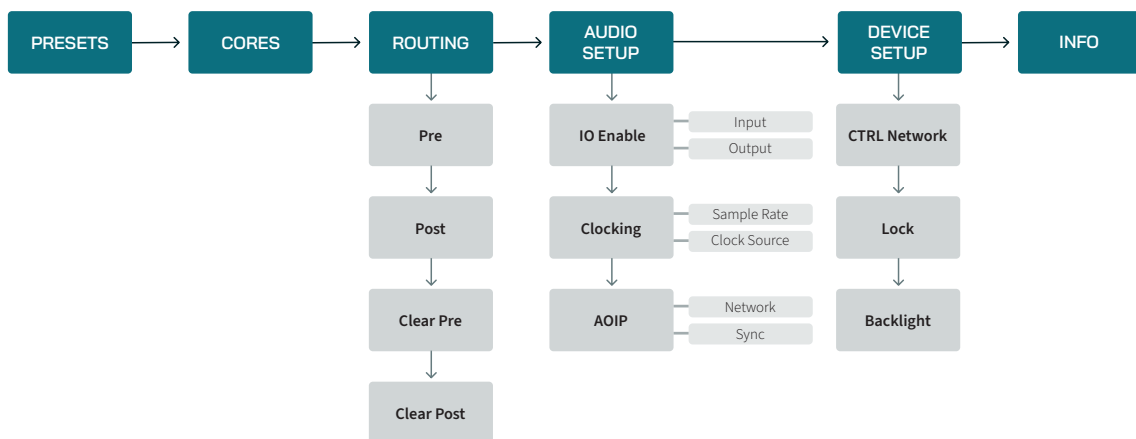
PRESETS

CORES

ROUTING

Pre

Post

Clear Pre

Clear Post

AUDIO SETUP

IO Enable

Input

Output

Clocking

Sample Rate

Clock Source

AOIP

Network

Sync

DEVICE SETUP

CTRL Network

Lock

Backlight

INFO